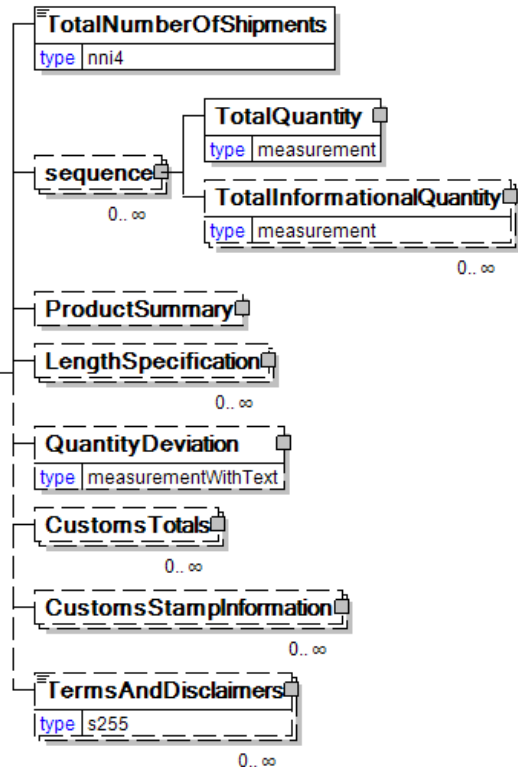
TotalNumberOfShipments
type nni4

sequence
0.. ∞

TotalQuantity
type measurement

TotalInformationalQuantity
type measurement
0.. ∞

ProductSummary

LengthSpecification
0.. ∞

QuantityDeviation
type measurementWithText

CustomsTotals
0.. ∞

CustomsStampInformation
0.. ∞

TermsAndDisclaimers
type s255
0.. ∞